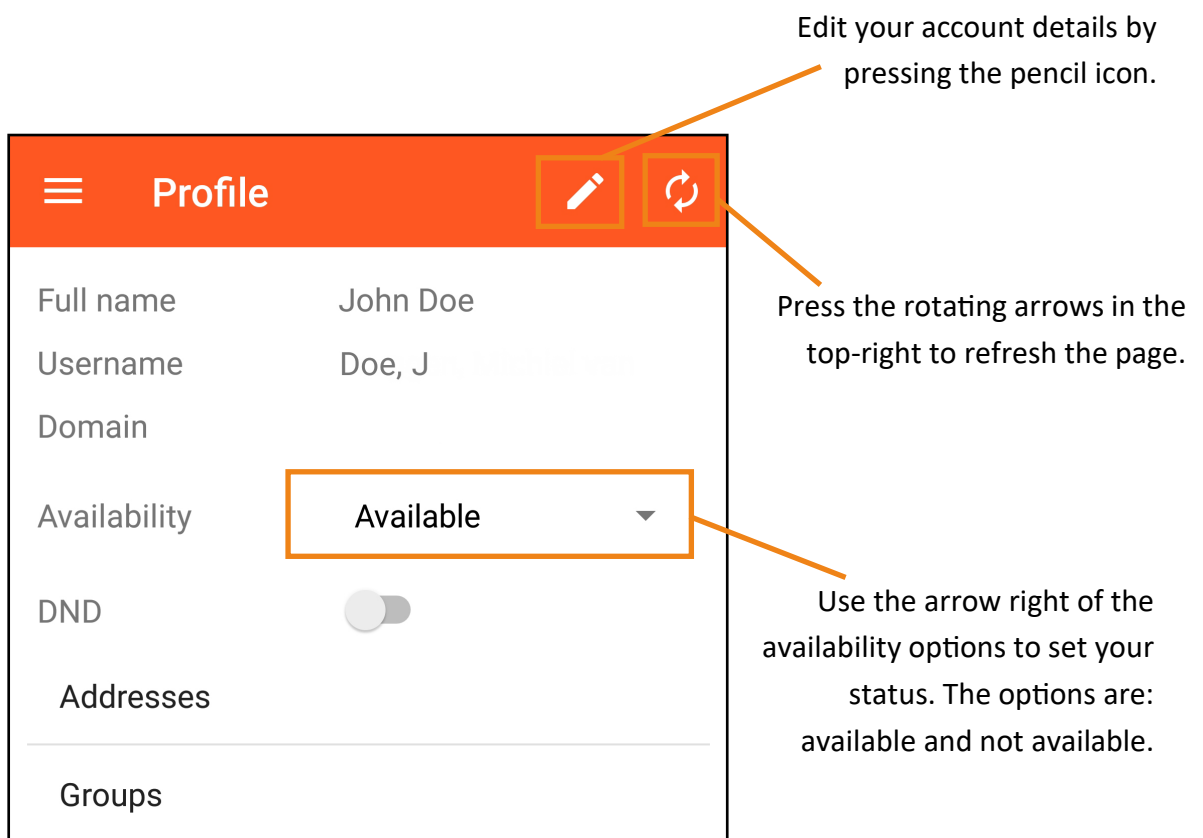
Edit your account details by pressing the pencil icon.

Profile

Full name John Doe
Username Doe, J
Domain

Press the rotating arrows in the top-right to refresh the page.

Availability Available

DND

Use the arrow right of the availability options to set your status. The options are: available and not available.

Addresses

Groups